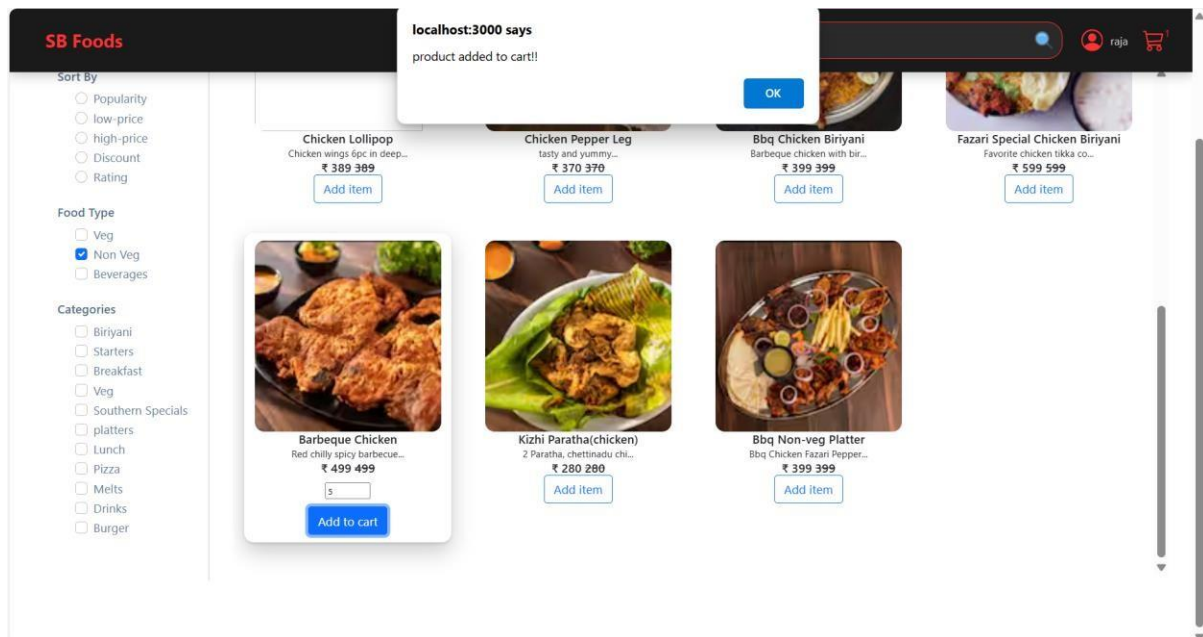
SB Foods

localhost:3000 says

product added to cart!!

OK

raja 1

Sort By
Popularity
low-price
high-price
Discount
Rating

Food Type
Veg
Non Veg
Beverages

Categories
Biriyani
Starters
Breakfast
Veg
Southern Specials
platters
Lunch
Pizza
Melts
Drinks
Burger

Chicken Lollipop
Chicken wings 6pc in deep...
₹ 389 ~~389~~
Add item

Chicken Pepper Leg
tasty and yummy...
₹ 370 ~~370~~
Add item

Bbq Chicken Biriyani
Barbeque chicken with bir...
₹ 399 ~~399~~
Add item

Fazari Special Chicken Biriyani
Favorite chicken tikka co...
₹ 599 ~~599~~
Add item

Barbeque Chicken
Red chilly spicy barbecue...
₹ 499 ~~499~~
5
Add to cart

Kizhi Paratha(chicken)
2 Paratha, chettinadu chi...
₹ 280 ~~280~~
Add item

Bbq Non-veg Platter
Bbq Chicken Fazari Pepper...
₹ 399 ~~399~~
Add item